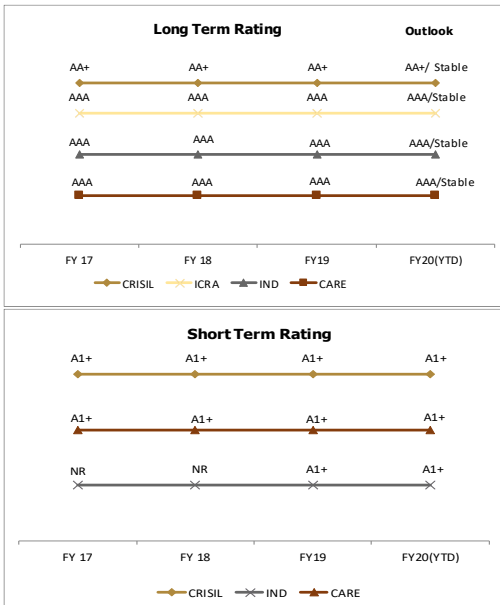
Long Term Rating

Outlook

AA+ AA+ AA+ AA+/ Stable

AAA AAA AAA AAA/Stable

AAA AAA AAA AAA/Stable

AAA AAA AAA AAA/Stable

FY 17 FY 18 FY19 FY20(YTD)

CRISIL ICRA IND CARE

Short Term Rating

A1+ A1+ A1+ A1+

A1+ A1+ A1+ A1+

NR NR A1+ A1+

FY 17 FY 18 FY19 FY20(YTD)

CRISIL IND CARE